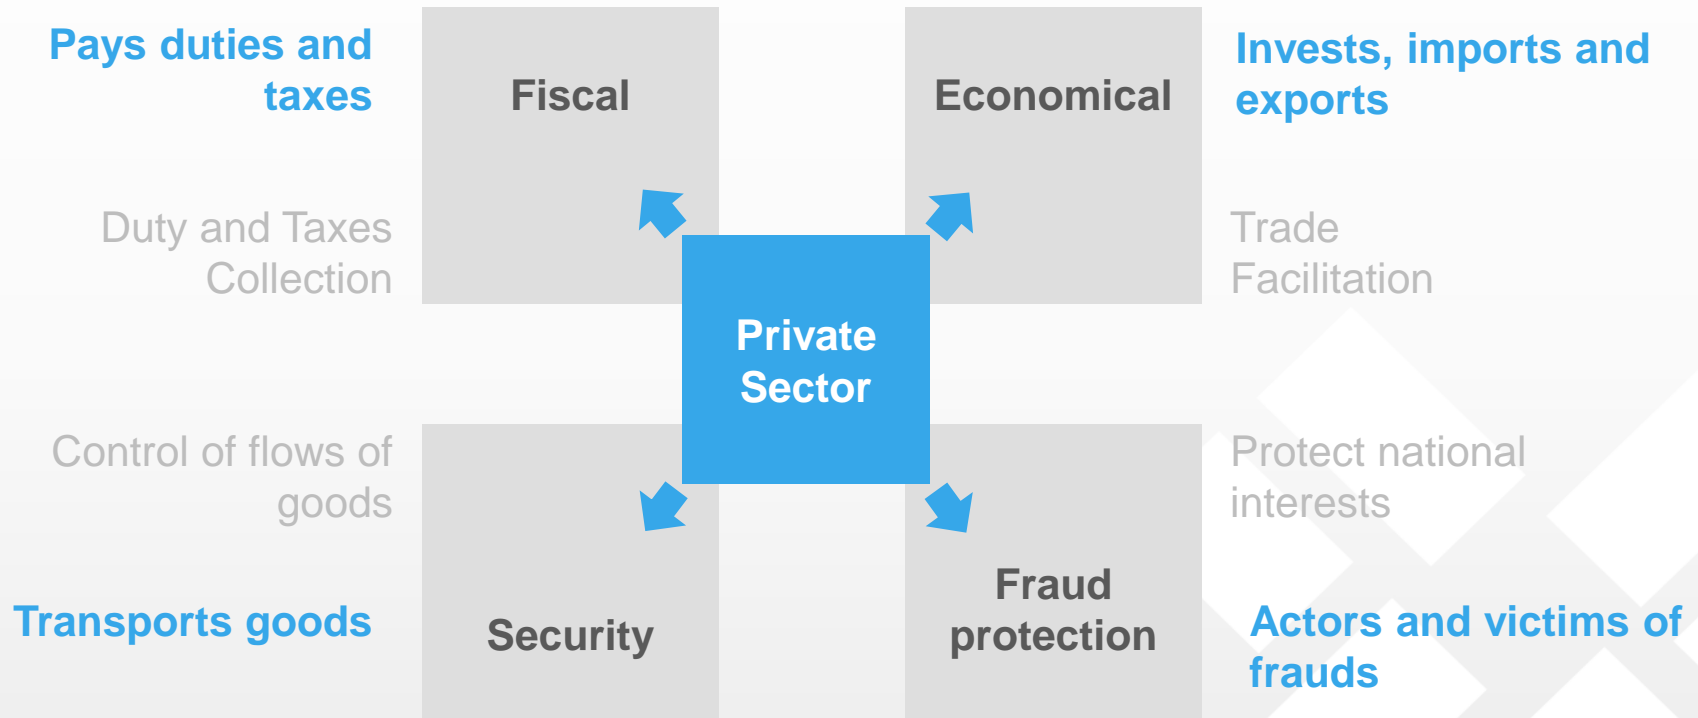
Pays duties and taxes

Fiscal

Economical

Invests, imports and exports

Duty and Taxes Collection

Trade Facilitation

Private Sector

Control of flows of goods

Protect national interests

Transports goods

Security

Fraud protection

Actors and victims of frauds